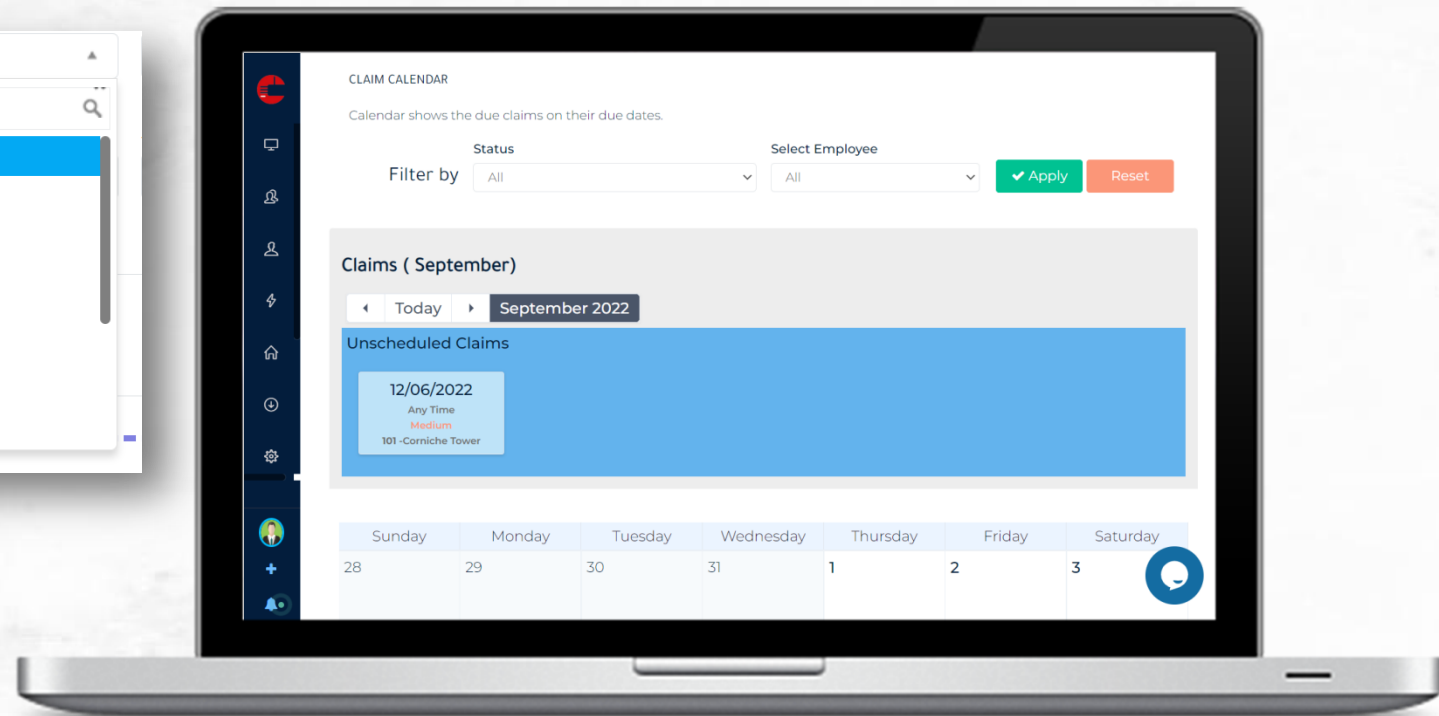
CLAIM CALENDAR

Calendar shows the due claims on their due dates.

Filter by

Status

All

Select Employee

All

Apply

Reset

Claims ( September)

Today

September 2022

Unscheduled Claims

12/06/2022
Any Time
Medium
101 -Corniche Tower

| Sunday | Monday | Tuesday | Wednesday | Thursday | Friday | Saturday |
|---|---|---|---|---|---|---|
| 28 | 29 | 30 | 31 | 1 | 2 | 3 |